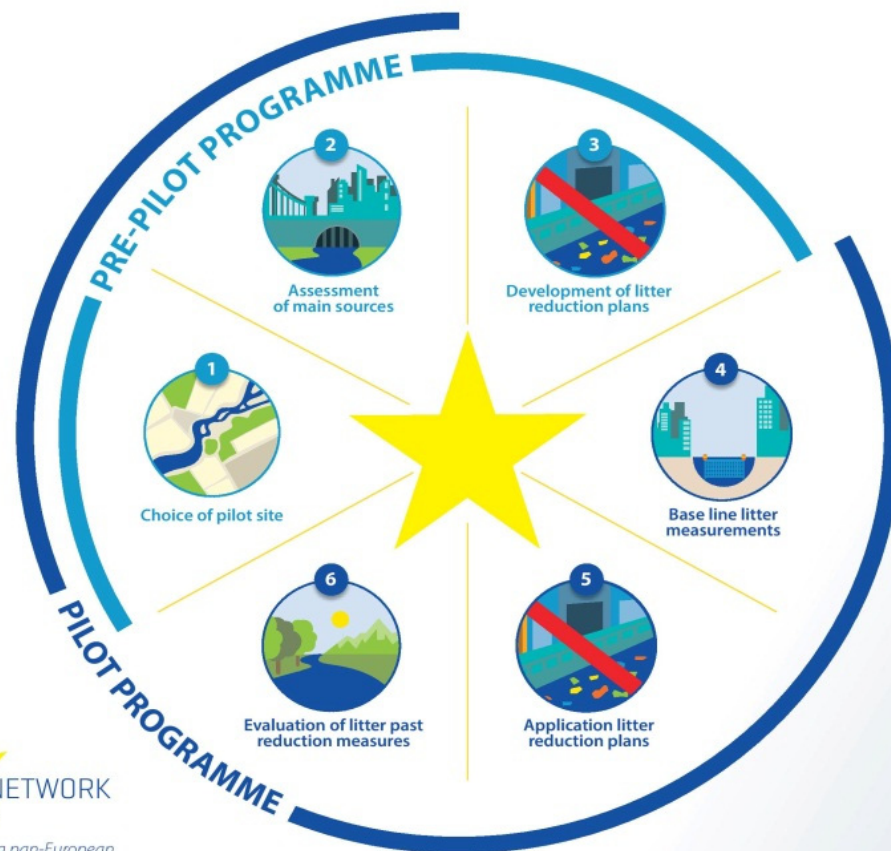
PRE-PILOT PROGRAMME

2
Assessment of main sources

3
Development of litter reduction plans

1
Choice of pilot site

4
Base line litter measurements

6
Evaluation of litter past reduction measures

5
Application litter reduction plans

PILOT PROGRAMME

NETWORK

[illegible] pan-European